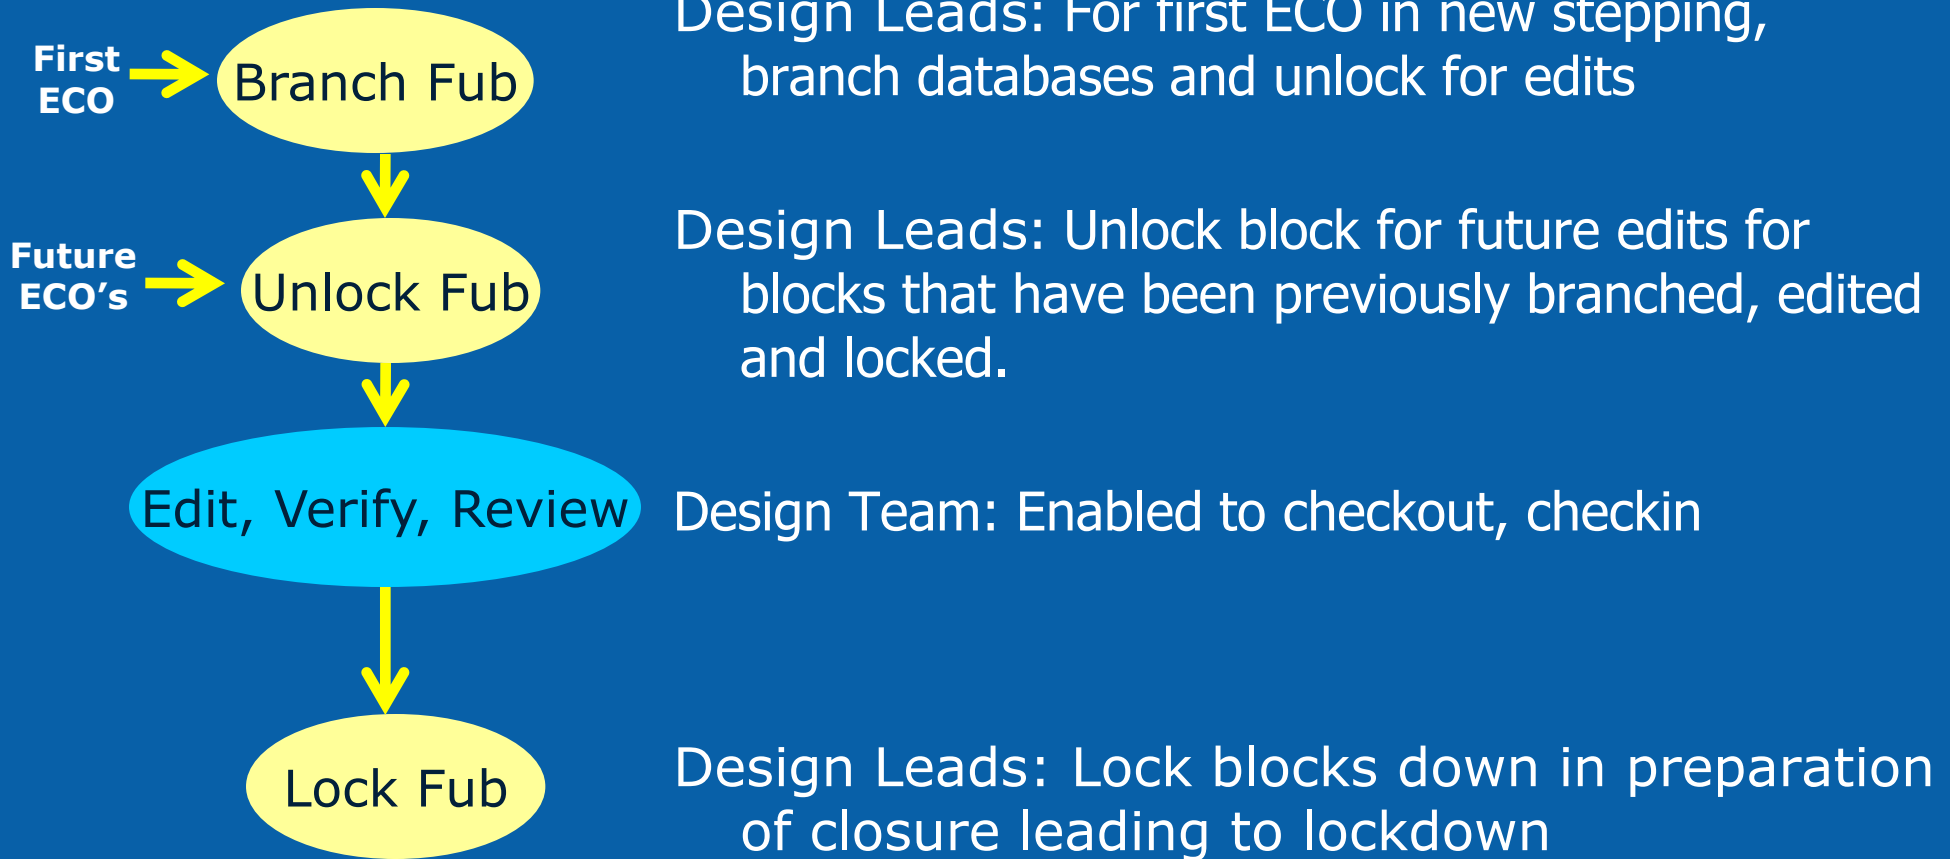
First ECO

Branch Fub

Design Leads: For first ECO in new stepping, branch databases and unlock for edits

Future ECO's

Unlock Fub

Design Leads: Unlock block for future edits for blocks that have been previously branched, edited and locked.

Edit, Verify, Review

Design Team: Enabled to checkout, checkin

Lock Fub

Design Leads: Lock blocks down in preparation of closure leading to lockdown